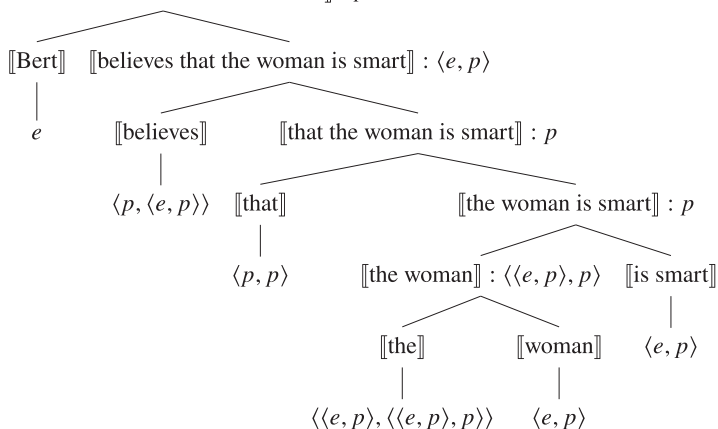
[[Bert]] [[believes that the woman is smart]] : $\langle e, p \rangle$

$e$

[[believes]] [[that the woman is smart]] : $p$

$\langle p, \langle e, p \rangle \rangle$

[[that]] [[the woman is smart]] : $p$

$\langle p, p \rangle$

[[the woman]] : $\langle \langle e, p \rangle, p \rangle$ [[is smart]]

[[the]] [[woman]] $\langle e, p \rangle$

$\langle \langle e, p \rangle, \langle \langle e, p \rangle, p \rangle \rangle$ $\langle e, p \rangle$